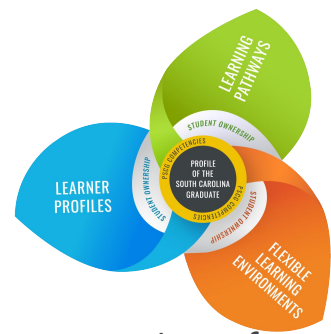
LEARNING PATHWAYS

STUDENT OWNERSHIP

PSCG COMPETENCIES

PROFILE OF THE SOUTH CAROLINA GRADUATE

LEARNER PROFILES

STUDENT OWNERSHIP

PSCG COMPETENCIES

STUDENT OWNERSHIP

FLEXIBLE LEARNING ENVIRONMENTS